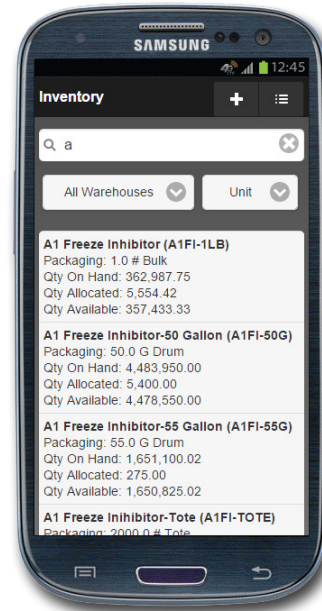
SAMSUNG

12:45

Inventory

a

All Warehouses

Unit

A1 Freeze Inhibitor (A1FI-1LB)
Packaging: 1.0 # Bulk
Qty On Hand: 362,987.75
Qty Allocated: 5,554.42
Qty Available: 357,433.33

A1 Freeze Inhibitor-50 Gallon (A1FI-50G)
Packaging: 50.0 G Drum
Qty On Hand: 4,483,950.00
Qty Allocated: 5,400.00
Qty Available: 4,478,550.00

A1 Freeze Inhibitor-55 Gallon (A1FI-55G)
Packaging: 55.0 G Drum
Qty On Hand: 1,651,100.02
Qty Allocated: 275.00
Qty Available: 1,650,825.02

A1 Freeze Inhibitor-Tote (A1FI-TOTE)
Packaging: 2000.0 # Tote